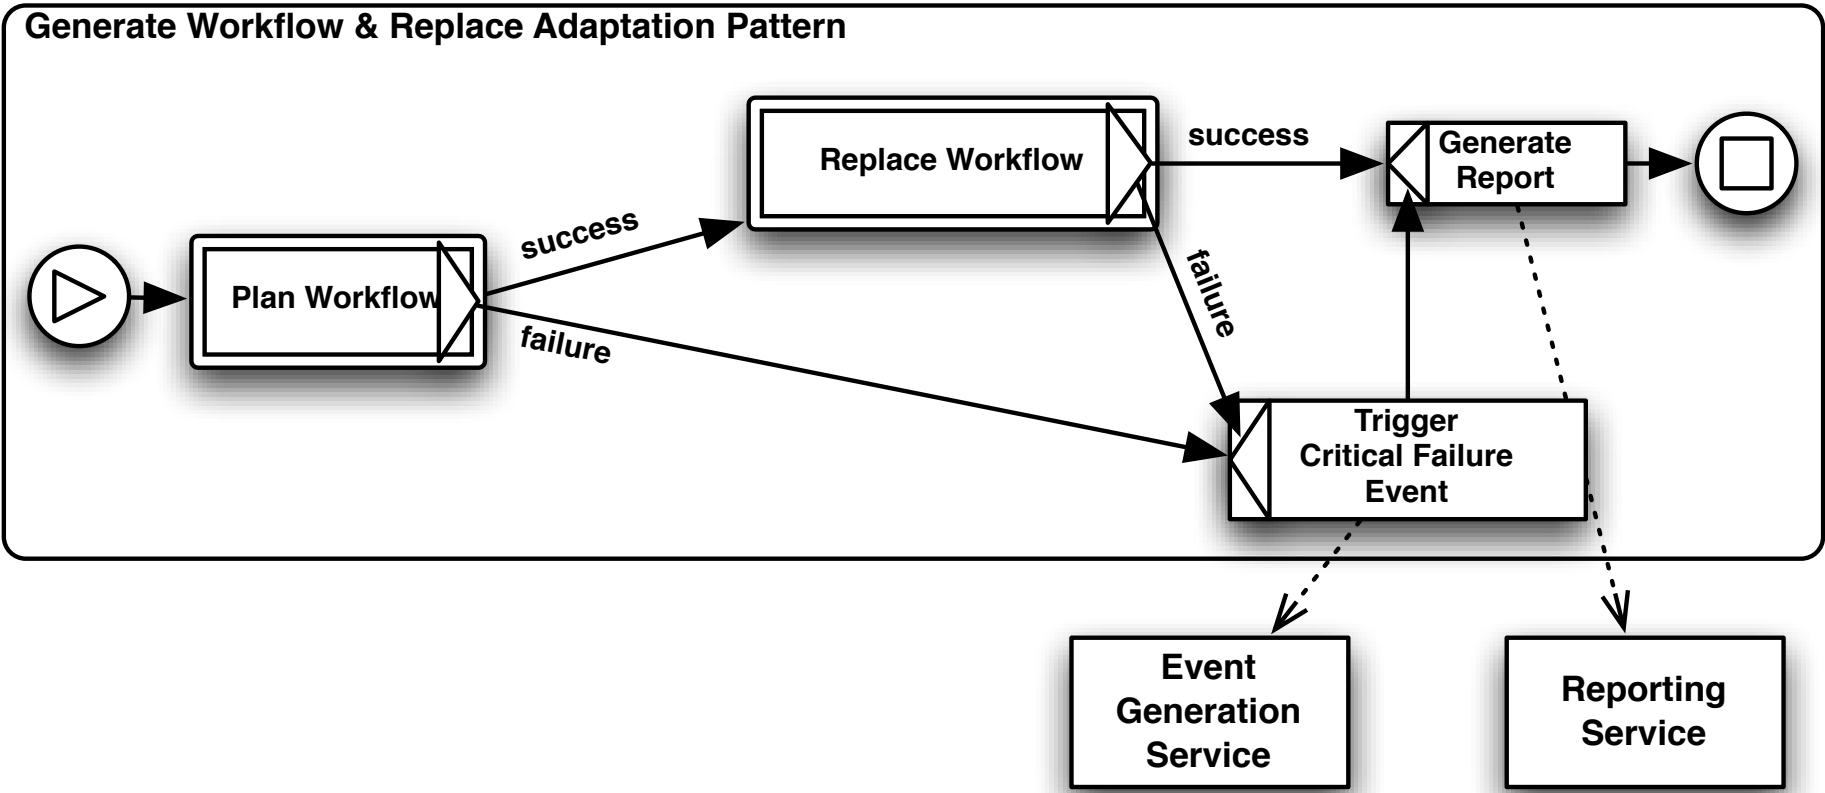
Generate Workflow & Replace Adaptation Pattern

Plan Workflow

success

failure

Replace Workflow

success

failure

Generate Report

Trigger Critical Failure Event

Event Generation Service

Reporting Service